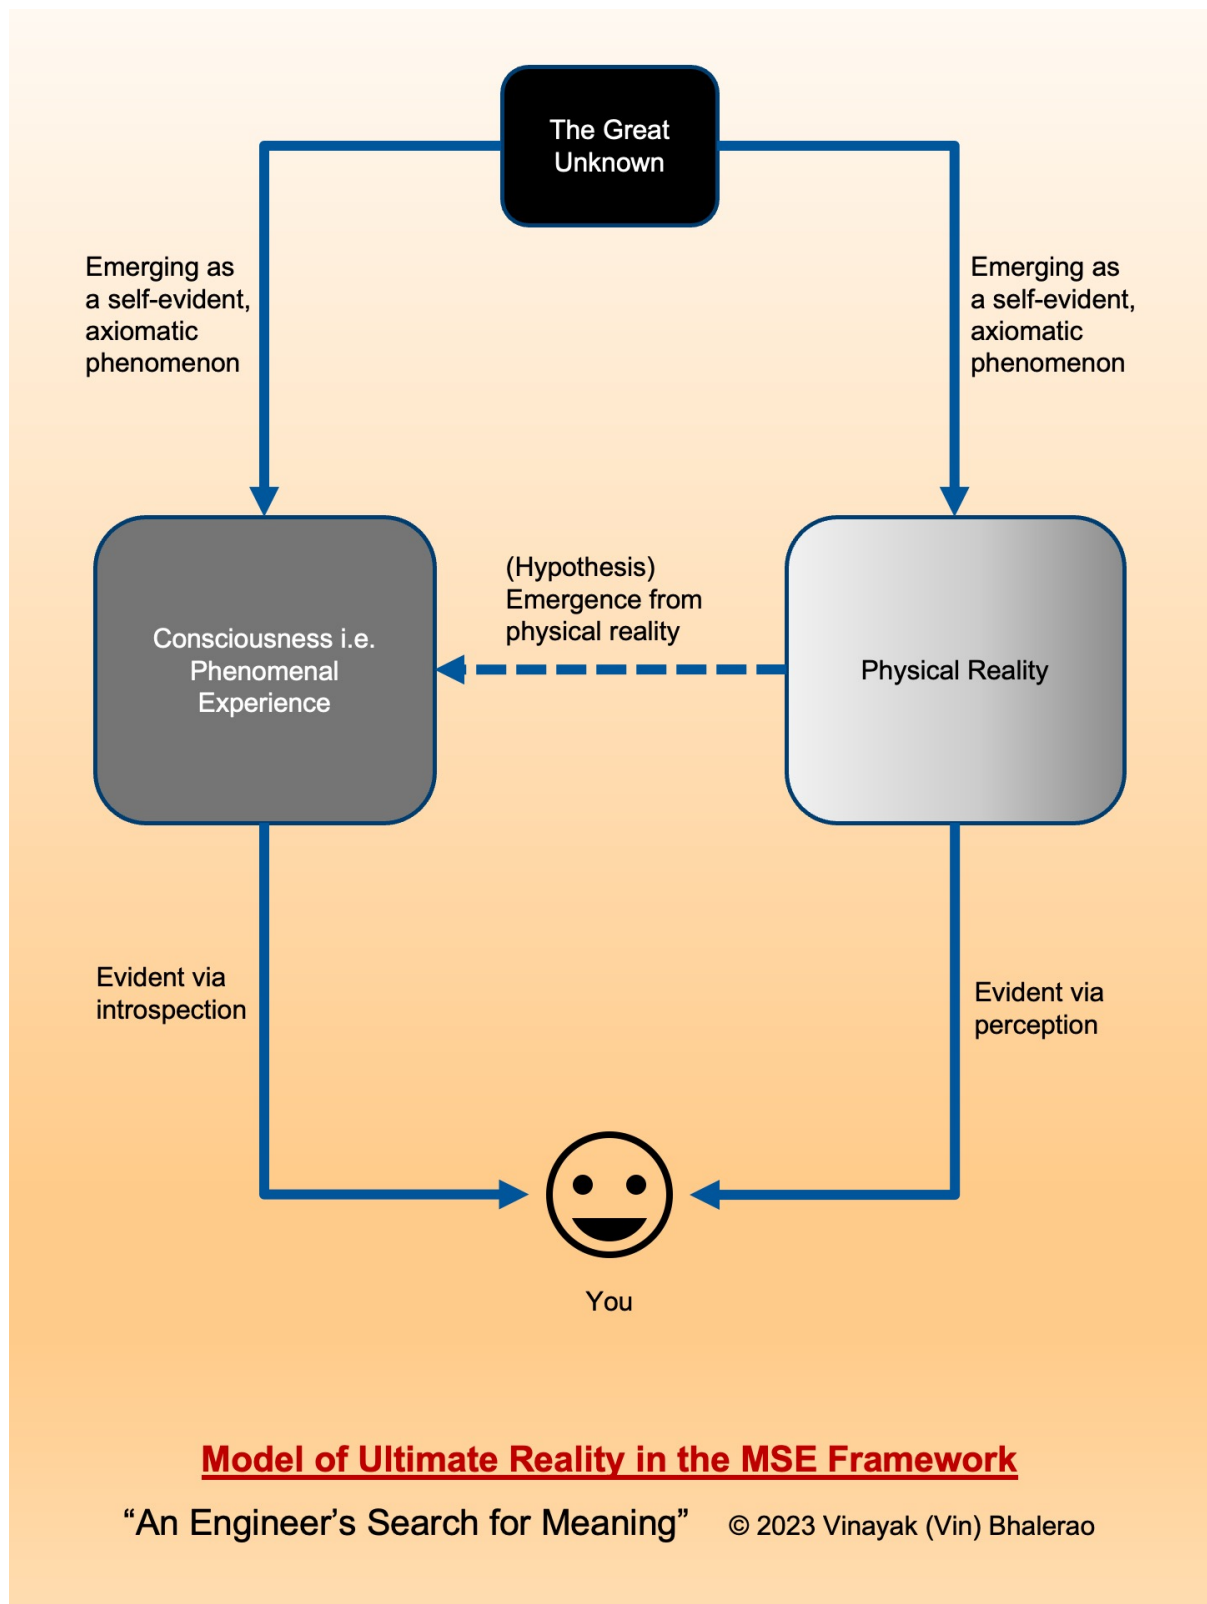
The Great Unknown

Emerging as a self-evident, axiomatic phenomenon

Emerging as a self-evident, axiomatic phenomenon

Consciousness i.e. Phenomenal Experience

(Hypothesis) Emergence from physical reality

Physical Reality

Evident via introspection

Evident via perception

You

Model of Ultimate Reality in the MSE Framework

“An Engineer’s Search for Meaning” © 2023 Vinayak (Vin) Bhalerao